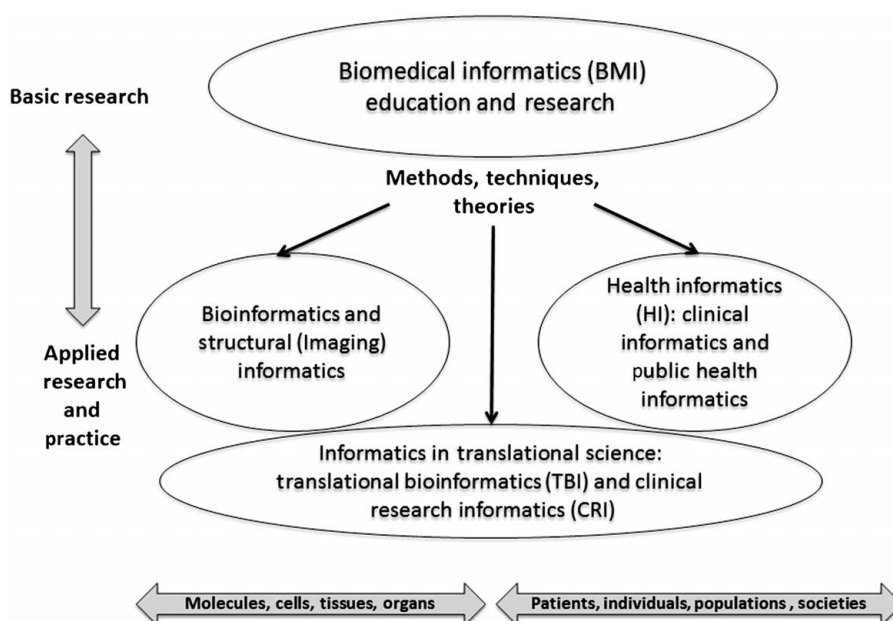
Basic research

Biomedical informatics (BMI) education and research

Methods, techniques, theories

Bioinformatics and structural (Imaging) informatics

Health informatics (HI): clinical informatics and public health informatics

Applied research and practice

Informatics in translational science: translational bioinformatics (TBI) and clinical research informatics (CRI)

Molecules, cells, tissues, organs

Patients, individuals, populations , societies